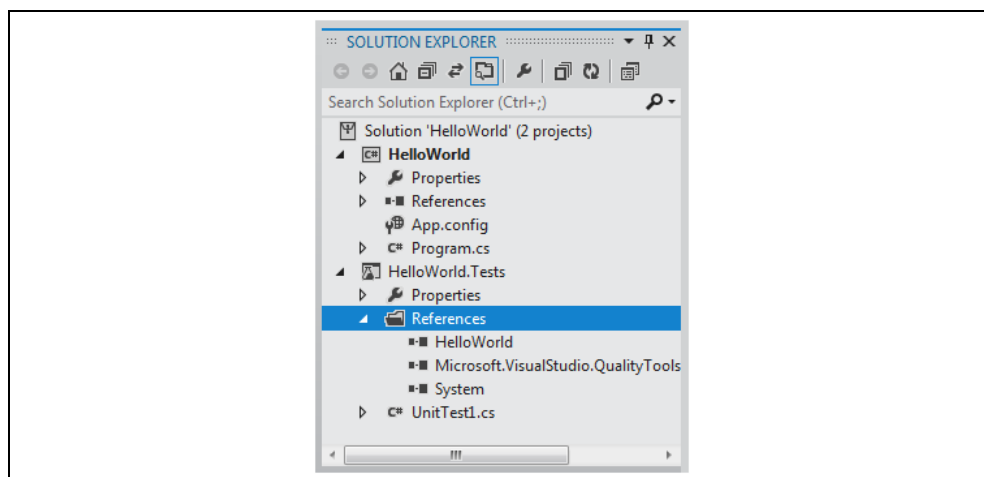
SOLUTION EXPLORER

Search Solution Explorer (Ctrl+;)

Solution 'HelloWorld' (2 projects)
HelloWorld
Properties
References
App.config
Program.cs
HelloWorld.Tests
Properties
References
HelloWorld
Microsoft.VisualStudio.QualityTools
System
UnitTest1.cs